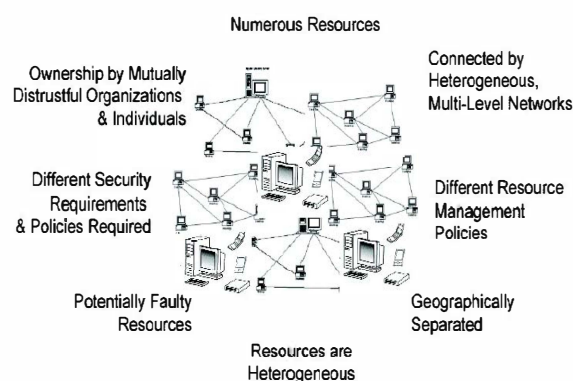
Numerous Resources

Ownership by Mutually Distrustful Organizations & Individuals

Connected by Heterogeneous, Multi-Level Networks

Different Security Requirements & Policies Required

Different Resource Management Policies

Potentially Faulty Resources

Geographically Separated

Resources are Heterogeneous